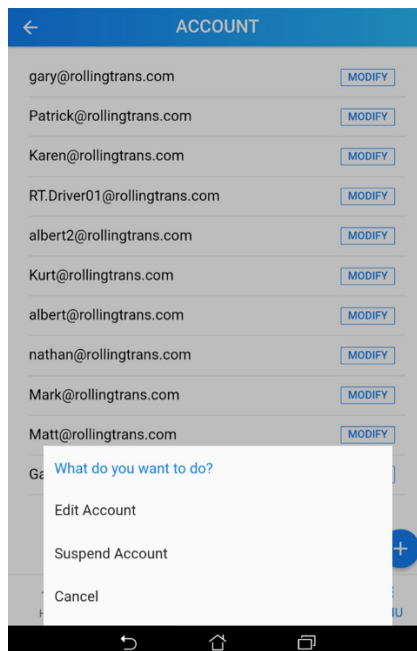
ACCOUNT

gary@rollingtrans.com MODIFY

Patrick@rollingtrans.com MODIFY

Karen@rollingtrans.com MODIFY

RT.Driver01@rollingtrans.com MODIFY

albert2@rollingtrans.com MODIFY

Kurt@rollingtrans.com MODIFY

albert@rollingtrans.com MODIFY

nathan@rollingtrans.com MODIFY

Mark@rollingtrans.com MODIFY

Matt@rollingtrans.com MODIFY

Ga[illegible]

What do you want to do?

Edit Account

Suspend Account

Cancel

+

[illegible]